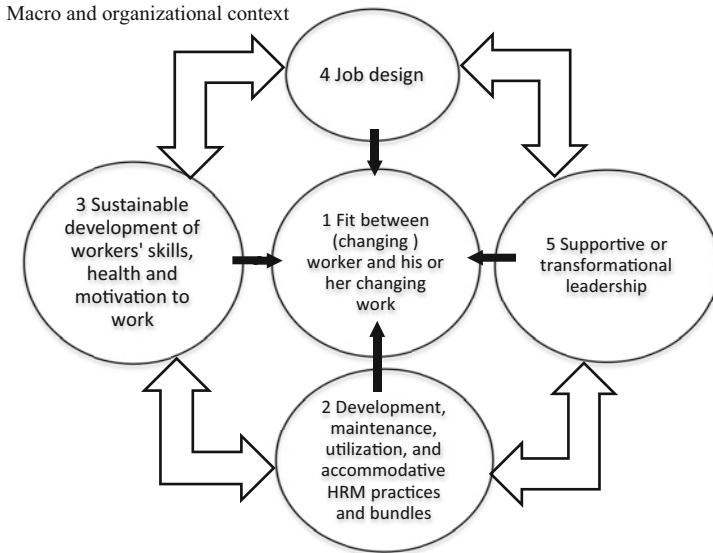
Macro and organizational context

4 Job design

3 Sustainable development of workers' skills, health and motivation to work

1 Fit between (changing ) worker and his or her changing work

5 Supportive or transformational leadership

2 Development, maintenance, utilization, and accommodative HRM practices and bundles